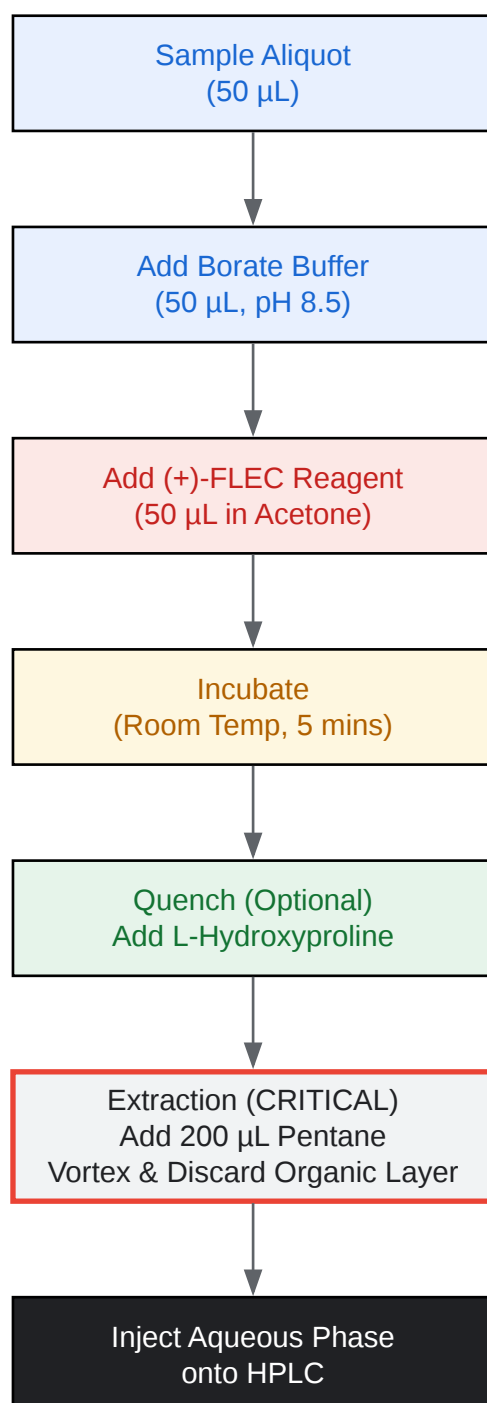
Sample Aliquot
(50 µL)

Add Borate Buffer
(50 µL, pH 8.5)

Add (+)-FLEC Reagent
(50 µL in Acetone)

Incubate
(Room Temp, 5 mins)

Quench (Optional)
Add L-Hydroxyproline

Extraction (CRITICAL)
Add 200 µL Pentane
Vortex & Discard Organic Layer

Inject Aqueous Phase
onto HPLC